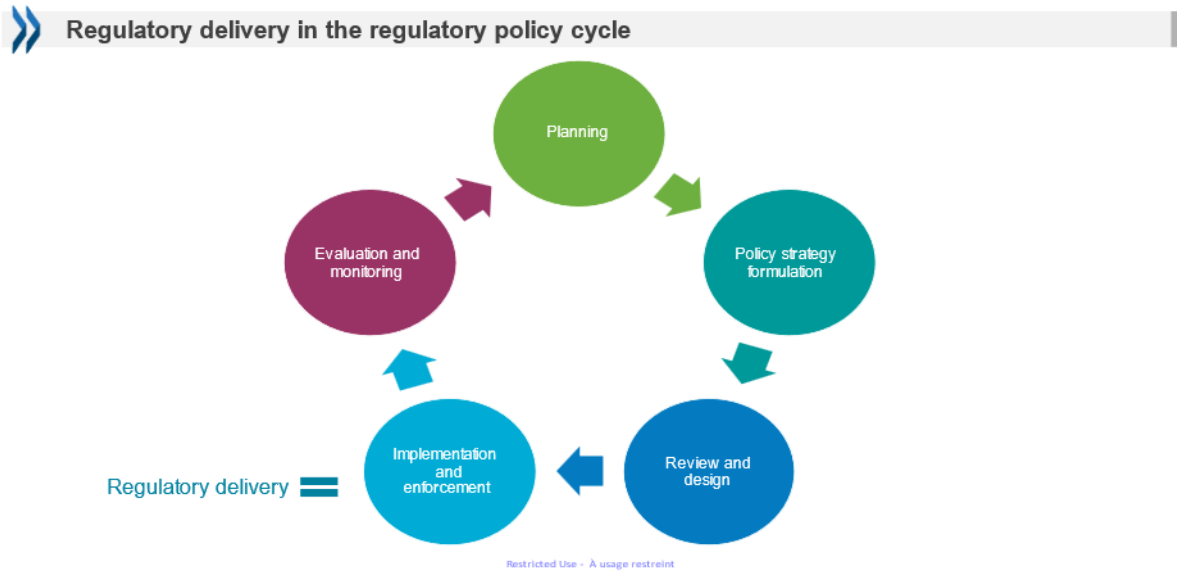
Regulatory delivery in the regulatory policy cycle

Planning

Policy strategy formulation

Review and design

Implementation and enforcement

Evaluation and monitoring

Regulatory delivery =

Restricted Use - À usage restreint